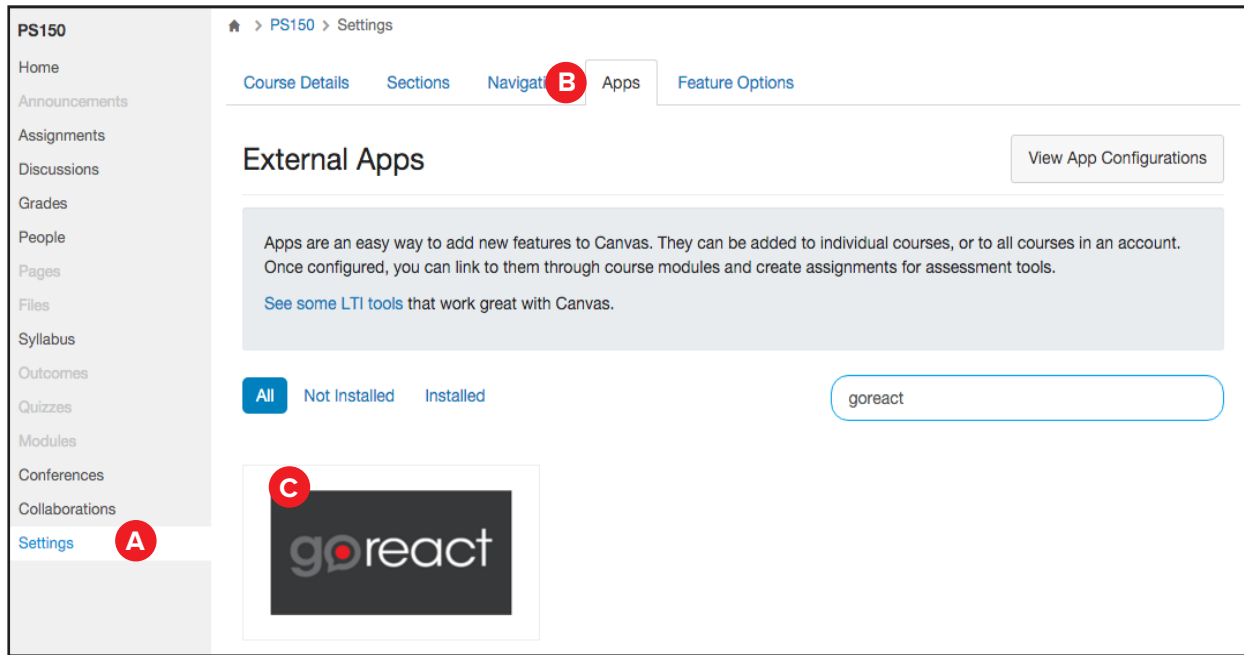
PS150
Home
Announcements
Assignments
Discussions
Grades
People
Pages
Files
Syllabus
Outcomes
Quizzes
Modules
Conferences
Collaborations
Settings
A

> PS150 > Settings

Course Details Sections Navigati B Apps Feature Options

External Apps

View App Configurations

Apps are an easy way to add new features to Canvas. They can be added to individual courses, or to all courses in an account. Once configured, you can link to them through course modules and create assignments for assessment tools.

See some LTI tools that work great with Canvas.

All Not Installed Installed

goreact

C

goreact